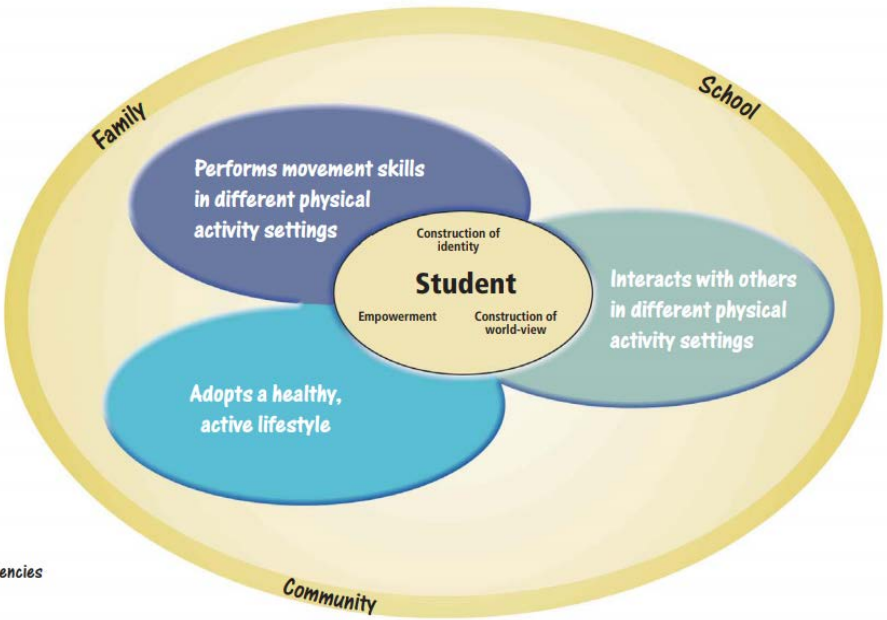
Family

School

Performs movement skills in different physical activity settings

Construction of identity

Student

Empowerment

Construction of world-view

Interacts with others in different physical activity settings

Adopts a healthy, active lifestyle

encies

Community